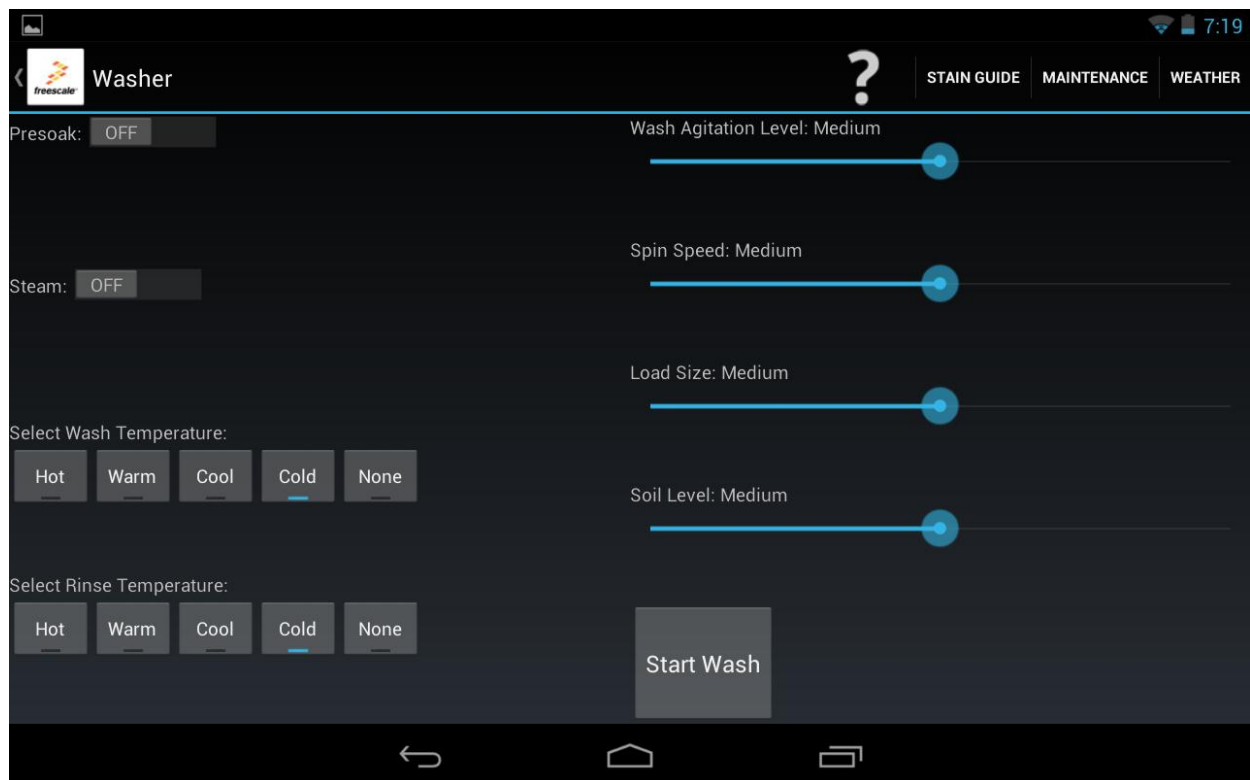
7:19

freescale

Washer

?

STAIN GUIDE

MAINTENANCE

WEATHER

Presoak: OFF

Wash Agitation Level: Medium

Spin Speed: Medium

Steam: OFF

Load Size: Medium

Select Wash Temperature:

| Hot | Warm | Cool | Cold | None |
|---|---|---|---|---|

Soil Level: Medium

Select Rinse Temperature:

| Hot | Warm | Cool | Cold | None |
|---|---|---|---|---|

Start Wash